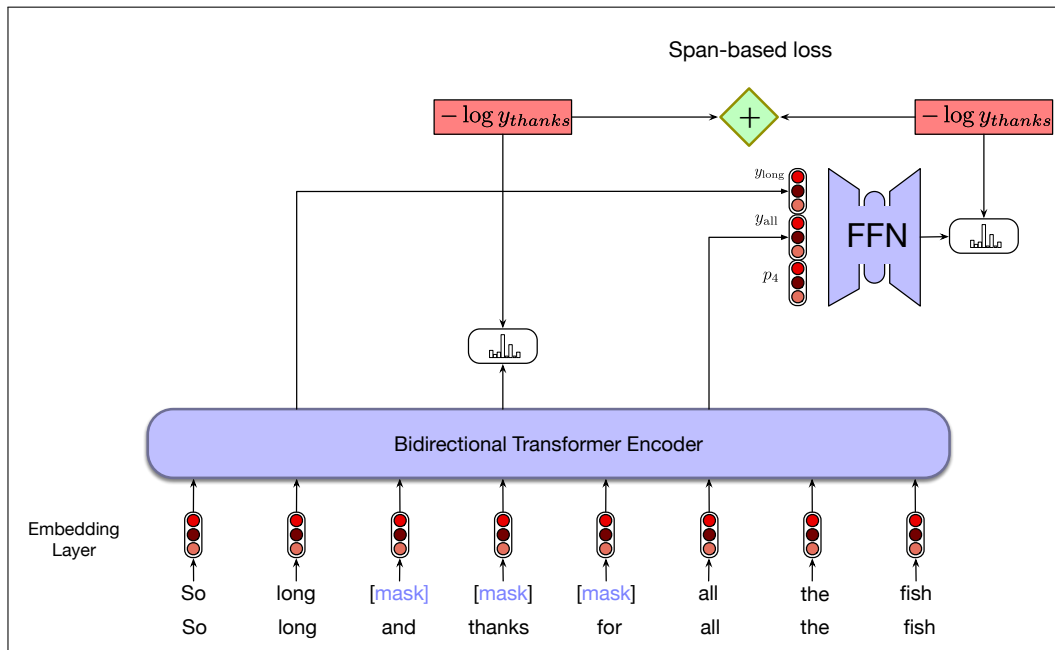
Span-based loss

$-\log y_{thanks}$

$+$

$-\log y_{thanks}$

$y_{\text{long}}$

$y_{\text{all}}$

$p_4$

FFN

Bidirectional Transformer Encoder

Embedding Layer

So long [mask] [mask] [mask] all the fish

So long and thanks for all the fish